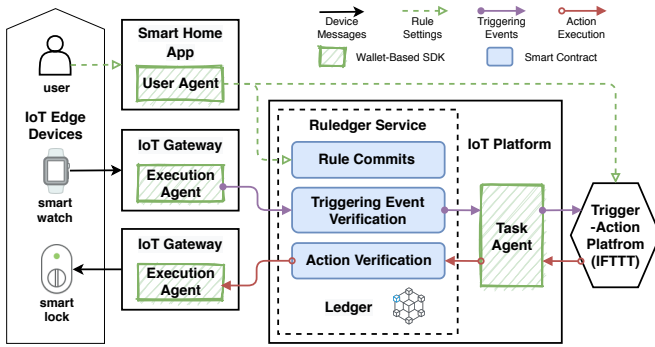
Device Messages

Rule Settings

Triggering Events

Action Execution

Wallet-Based SDK

Smart Contract

user

IoT Edge Devices

smart watch

smart lock

Smart Home App

User Agent

IoT Gateway

Execution Agent

IoT Gateway

Execution Agent

Ruledger Service

Rule Commits

Triggering Event Verification

Action Verification

Ledger

IoT Platform

Task Agent

Trigger-Action Platfrom (IFTTT)